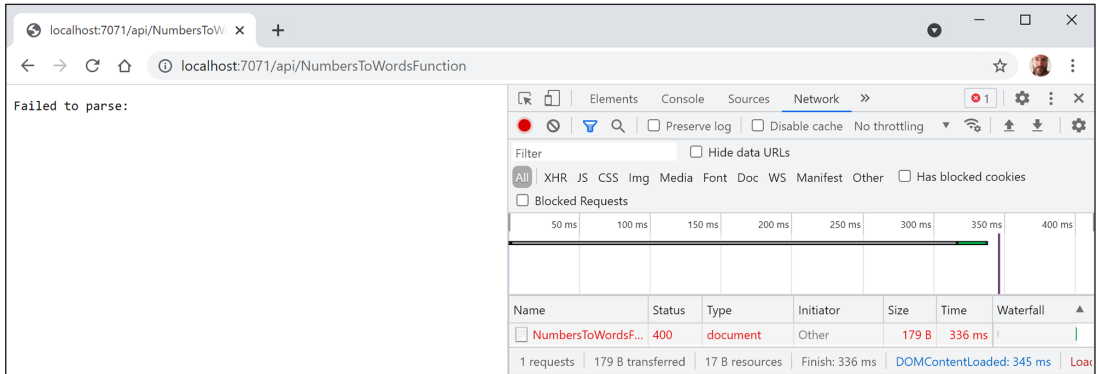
localhost:7071/api/NumbersToW ×
+

localhost:7071/api/NumbersToWordsFunction

Failed to parse:

Elements Console Sources Network »
1

Preserve log Disable cache No throttling

Filter Hide data URLs

All XHR JS CSS Img Media Font Doc WS Manifest Other Has blocked cookies

Blocked Requests

50 ms 100 ms 150 ms 200 ms 250 ms 300 ms 350 ms 400 ms

| Name | Status | Type | Initiator | Size | Time | Waterfall |
|---|---|---|---|---|---|---|
| NumbersToWordsF... | 400 | document | Other | 179 B | 336 ms | |

1 requests | 179 B transferred | 17 B resources | Finish: 336 ms | DOMContentLoaded: 345 ms | Loa